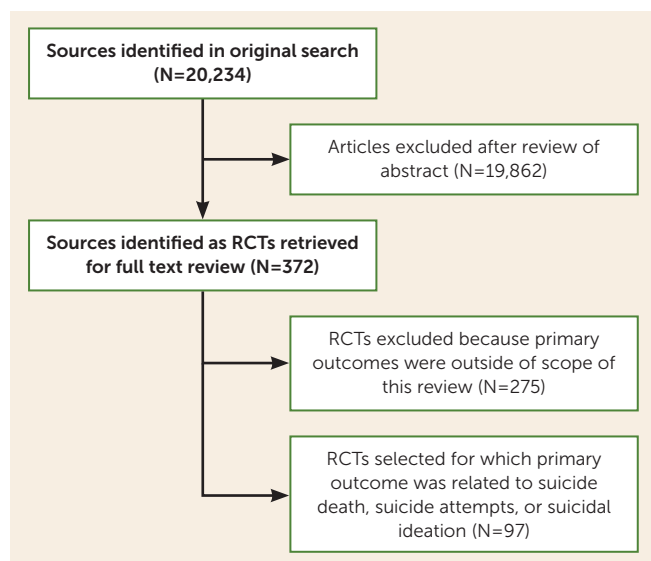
Sources identified in original search (N=20,234)

Articles excluded after review of abstract (N=19,862)

Sources identified as RCTs retrieved for full text review (N=372)

RCTs excluded because primary outcomes were outside of scope of this review (N=275)

RCTs selected for which primary outcome was related to suicide death, suicide attempts, or suicidal ideation (N=97)